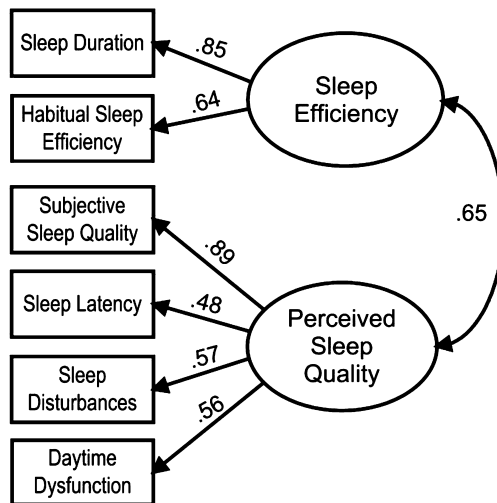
Sleep Duration

Habitual Sleep Efficiency

.85

.64

Sleep Efficiency

.65

Subjective Sleep Quality

Sleep Latency

Sleep Disturbances

Daytime Dysfunction

.89

.48

.57

.56

Perceived Sleep Quality